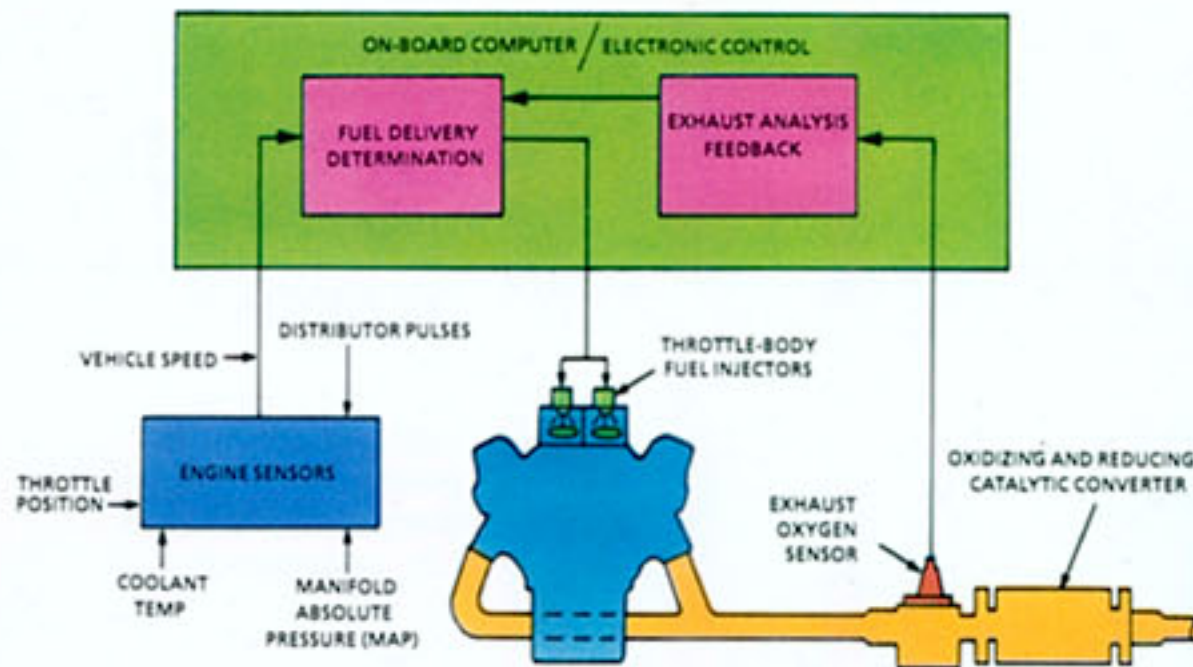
ON-BOARD COMPUTER / ELECTRONIC CONTROL

FUEL DELIVERY DETERMINATION

EXHAUST ANALYSIS FEEDBACK

VEHICLE SPEED

DISTRIBUTOR PULSES

THROTTLE-BODY FUEL INJECTORS

THROTTLE POSITION

ENGINE SENSORS

COOLANT TEMP

MANIFOLD ABSOLUTE PRESSURE (MAP)

EXHAUST OXYGEN SENSOR

OXIDIZING AND REDUCING CATALYTIC CONVERTER